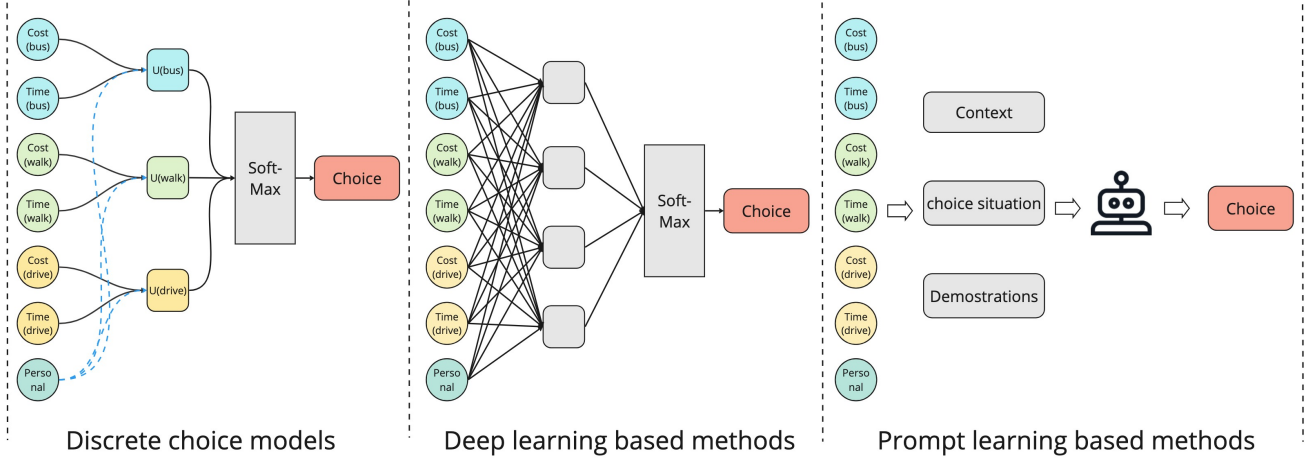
Cost (bus)

Time (bus)

Cost (walk)

Time (walk)

Cost (drive)

Time (drive)

Perso nal

U(bus)

U(walk)

U(drive)

Soft-Max

Choice

Discrete choice models

Cost (bus)

Time (bus)

Cost (walk)

Time (walk)

Cost (drive)

Time (drive)

Perso nal

Soft-Max

Choice

Deep learning based methods

Cost (bus)

Time (bus)

Cost (walk)

Time (walk)

Cost (drive)

Time (drive)

Perso nal

Context

choice situation

Demostrations

Choice

Prompt learning based methods